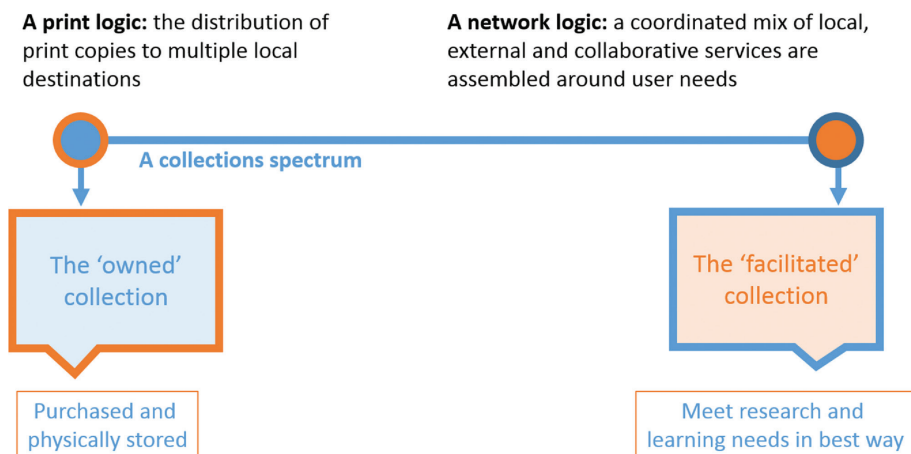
**A print logic:** the distribution of print copies to multiple local destinations

**A network logic:** a coordinated mix of local, external and collaborative services are assembled around user needs

A collections spectrum

The ‘owned’ collection

The ‘facilitated’ collection

Purchased and physically stored

Meet research and learning needs in best way